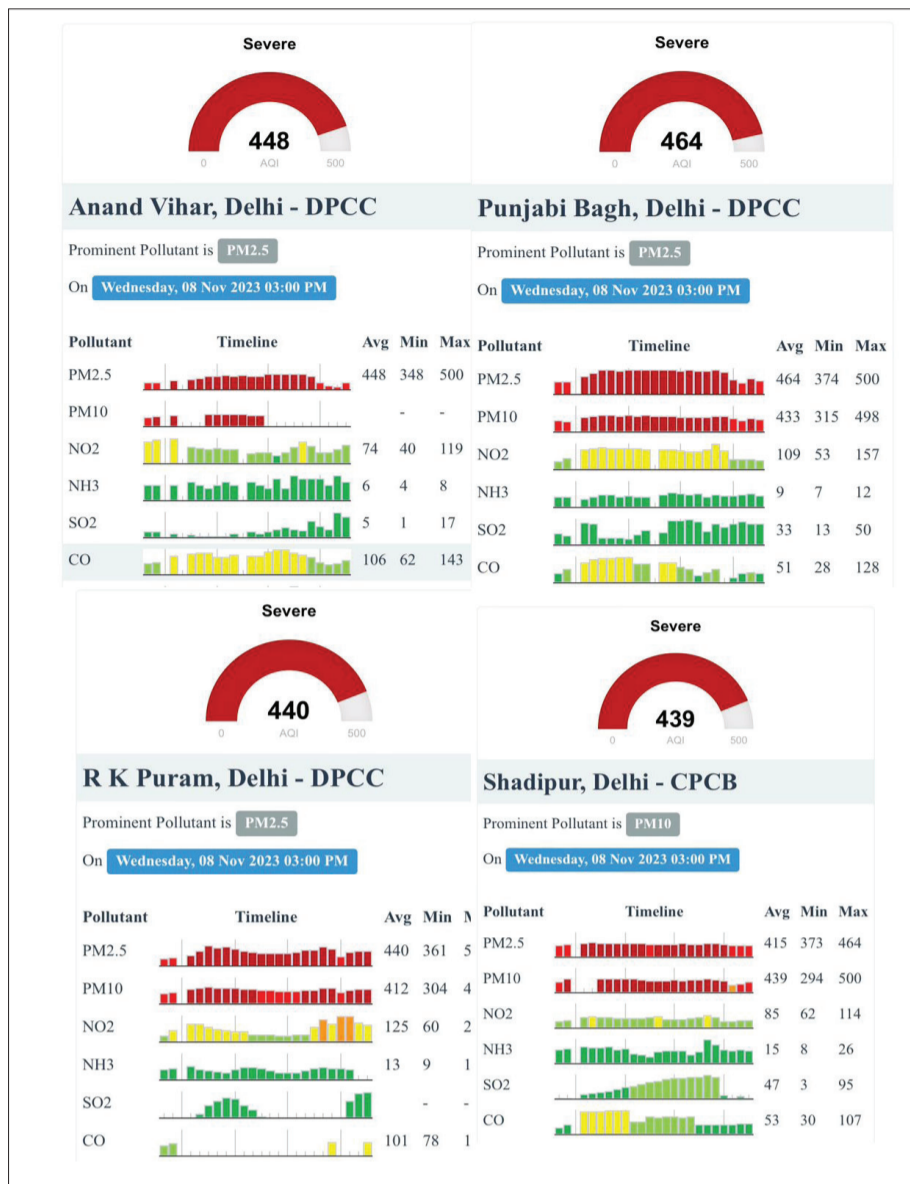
Severe

448

0 AQI 500

Anand Vihar, Delhi - DPCC

Prominent Pollutant is PM2.5

On Wednesday, 08 Nov 2023 03:00 PM

| Pollutant | Timeline | Avg | Min | Max |
|---|---|---|---|---|
| PM2.5 | | 448 | 348 | 500 |
| PM10 | | | - | - |
| NO2 | | 74 | 40 | 119 |
| NH3 | | 6 | 4 | 8 |
| SO2 | | 5 | 1 | 17 |
| CO | | 106 | 62 | 143 |

Severe

464

0 AQI 500

Punjabi Bagh, Delhi - DPCC

Prominent Pollutant is PM2.5

On Wednesday, 08 Nov 2023 03:00 PM

| Pollutant | Timeline | Avg | Min | Max |
|---|---|---|---|---|
| PM2.5 | | 464 | 374 | 500 |
| PM10 | | 433 | 315 | 498 |
| NO2 | | 109 | 53 | 157 |
| NH3 | | 9 | 7 | 12 |
| SO2 | | 33 | 13 | 50 |
| CO | | 51 | 28 | 128 |

Severe

440

0 AQI 500

R K Puram, Delhi - DPCC

Prominent Pollutant is PM2.5

On Wednesday, 08 Nov 2023 03:00 PM

| Pollutant | Timeline | Avg | Min | M |
|---|---|---|---|---|
| PM2.5 | | 440 | 361 | 5 |
| PM10 | | 412 | 304 | 4 |
| NO2 | | 125 | 60 | 2 |
| NH3 | | 13 | 9 | 1 |
| SO2 | | | - | - |
| CO | | 101 | 78 | 1 |

Severe

439

0 AQI 500

Shadipur, Delhi - CPCB

Prominent Pollutant is PM10

On Wednesday, 08 Nov 2023 03:00 PM

| Pollutant | Timeline | Avg | Min | Max |
|---|---|---|---|---|
| PM2.5 | | 415 | 373 | 464 |
| PM10 | | 439 | 294 | 500 |
| NO2 | | 85 | 62 | 114 |
| NH3 | | 15 | 8 | 26 |
| SO2 | | 47 | 3 | 95 |
| CO | | 53 | 30 | 107 |